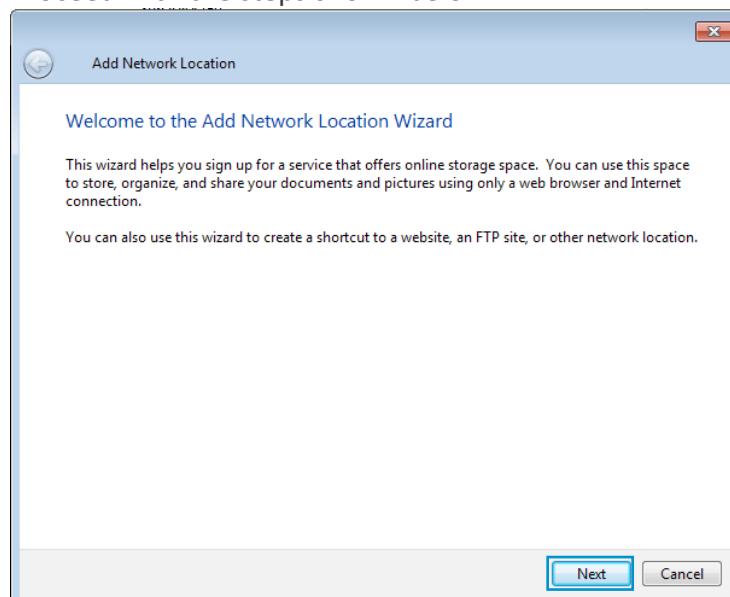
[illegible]

Add Network Location

Welcome to the Add Network Location Wizard

This wizard helps you sign up for a service that offers online storage space. You can use this space to store, organize, and share your documents and pictures using only a web browser and Internet connection.

You can also use this wizard to create a shortcut to a website, an FTP site, or other network location.

Next Cancel